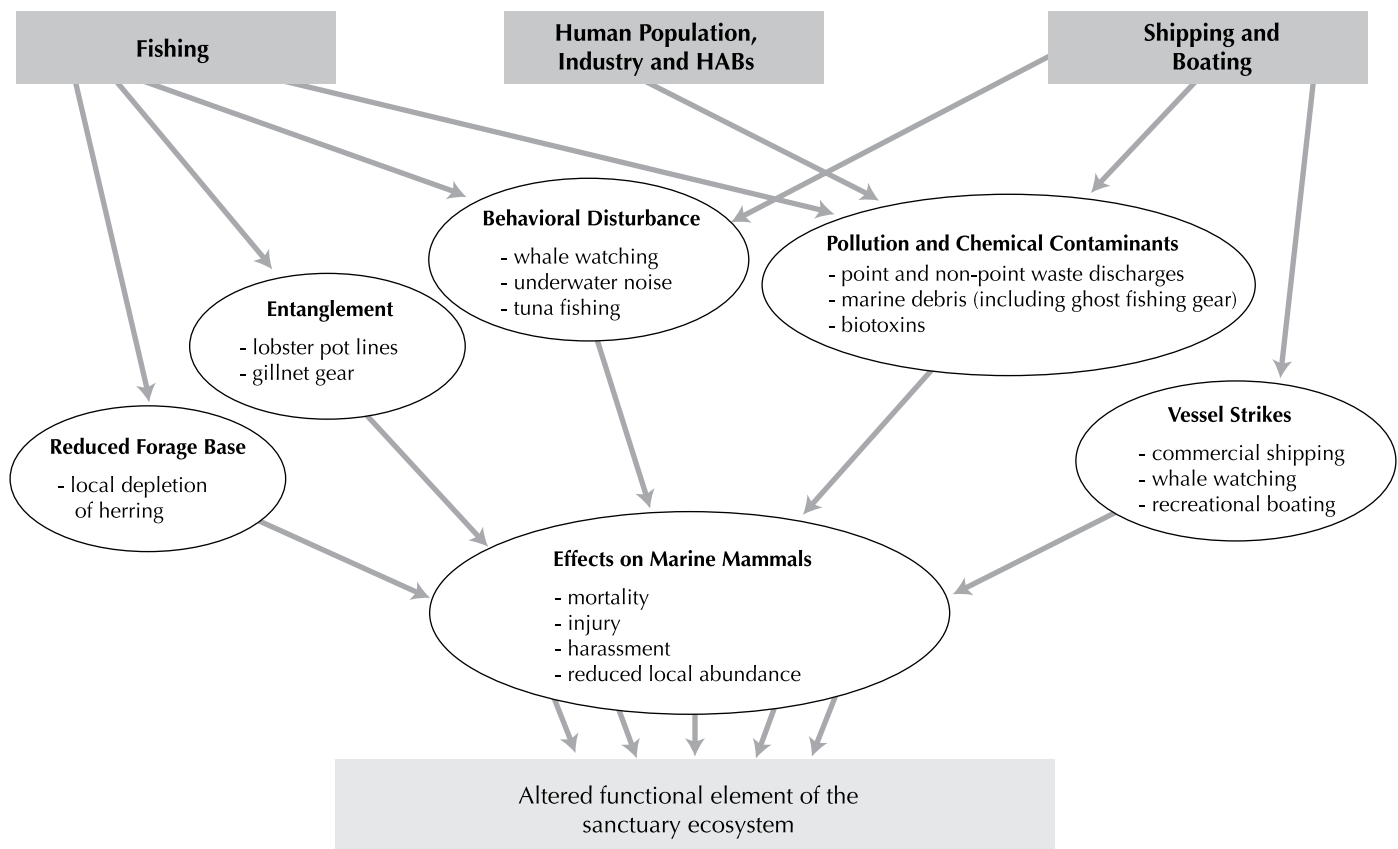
Fishing

Human Population, Industry and HABs

Shipping and Boating

Behavioral Disturbance
- whale watching
- underwater noise
- tuna fishing

Pollution and Chemical Contaminants
- point and non-point waste discharges
- marine debris (including ghost fishing gear)
- biotoxins

Entanglement
- lobster pot lines
- gillnet gear

Vessel Strikes
- commercial shipping
- whale watching
- recreational boating

Reduced Forage Base
- local depletion of herring

Effects on Marine Mammals
- mortality
- injury
- harassment
- reduced local abundance

Altered functional element of the sanctuary ecosystem